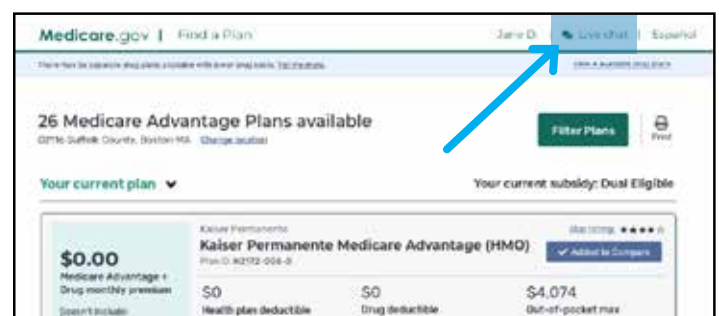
Medicare.gov | Find a Plan

Jane D. | Live chat | Español

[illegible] | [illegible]

26 Medicare Advantage Plans available

02116 Suffolk County, Boston MA Change location

Filter Plans

Print

Your current plan

Your current subsidy: Dual Eligible

$0.00

Medicare Advantage + Drug monthly premium

Doesn't include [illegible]

Kaiser Permanente

Kaiser Permanente Medicare Advantage (HMO)

Plan ID: H2172-006-0

Star rating

Added to Compare

$0

Health plan deductible

$0

Drug deductible

$4,074

Out-of-pocket max